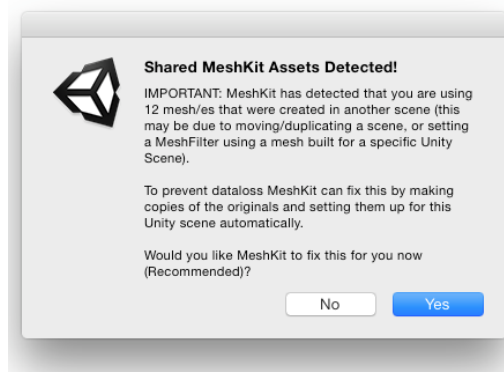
Shared MeshKit Assets Detected!

IMPORTANT: MeshKit has detected that you are using 12 mesh/es that were created in another scene (this may be due to moving/duplicating a scene, or setting a MeshFilter using a mesh built for a specific Unity Scene).

To prevent dataloss MeshKit can fix this by making copies of the originals and setting them up for this Unity scene automatically.

Would you like MeshKit to fix this for you now (Recommended)?

No

Yes